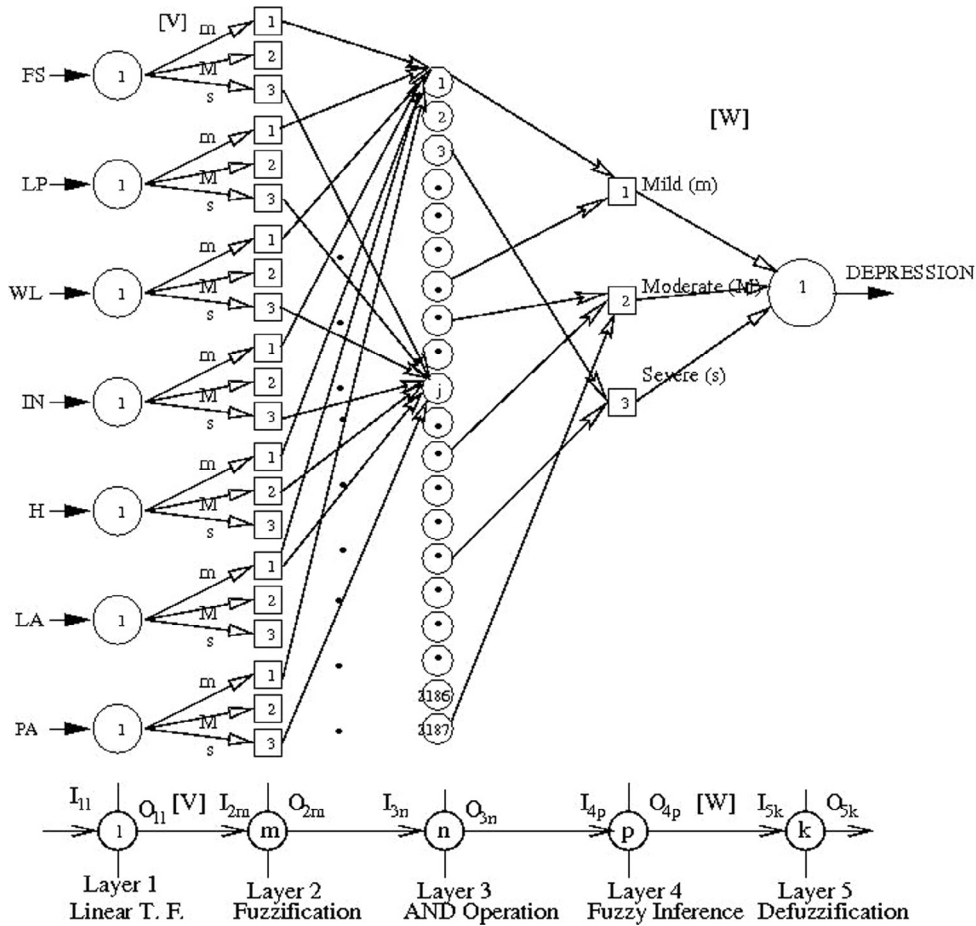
[V]
FS 1 m 1 M 2 s 3
LP 1 m 1 M 2 s 3
WL 1 m 1 M 2 s 3
IN 1 m 1 M 2 s 3
H 1 m 1 M 2 s 3
LA 1 m 1 M 2 s 3
PA 1 m 1 M 2 s 3

1
2
3
j
2186
2187

[W]
1 Mild (m)
2 Moderate (M)
3 Severe (s)
1 DEPRESSION

$I_{1l}$ 1 $O_{1l}$ [V] $I_{2m}$ m $O_{2m}$ $I_{3n}$ n $O_{3n}$ $I_{4p}$ p $O_{4p}$ [W] $I_{5k}$ k $O_{5k}$

Layer 1
Linear T. F.

Layer 2
Fuzzification

Layer 3
AND Operation

Layer 4
Fuzzy Inference

Layer 5
Defuzzification